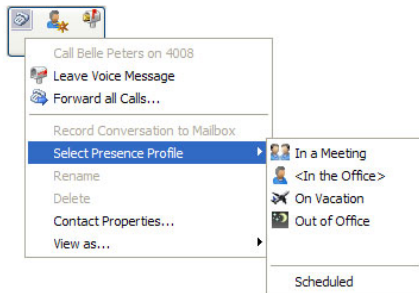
Call Belle Peters on 4008
Leave Voice Message
Forward all Calls...
Record Conversation to Mailbox
Select Presence Profile
Rename
Delete
Contact Properties...
View as...

In a Meeting
<In the Office>
On Vacation
Out of Office
Scheduled